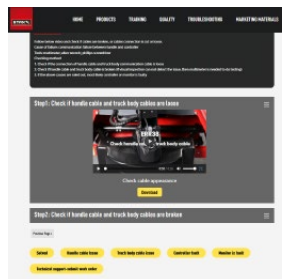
HOME PRODUCTS TRAINING QUALITY TROUBLESHOOTING MARKETING MATERIALS

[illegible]

Step1: Check if handle cable and truck body cables are loose

Check handle cable and truck body cables

Check cable appearance

Download

Step2: Check if handle cable and truck body cables are broken

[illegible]

Solved Handle cable loose Truck body cable loose Controller fault Monitor is fault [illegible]